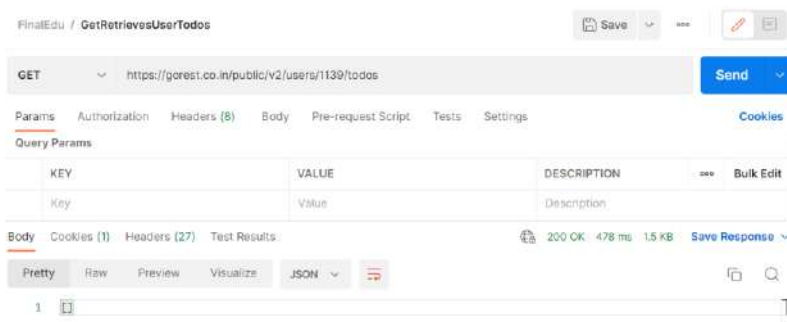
FinalEdu / GetRetrievesUserTodos

Save

GET https://gorest.co.in/public/v2/users/1139/todos

Send

Params Authorization Headers (8) Body Pre-request Script Tests Settings Cookies

Query Params

| KEY | VALUE | DESCRIPTION | Bulk Edit |
|---|---|---|---|
| Key | Value | Description | |

Body Cookies (1) Headers (27) Test Results 200 OK 478 ms 1.5 KB Save Response

Pretty Raw Preview Visualize JSON

1 []